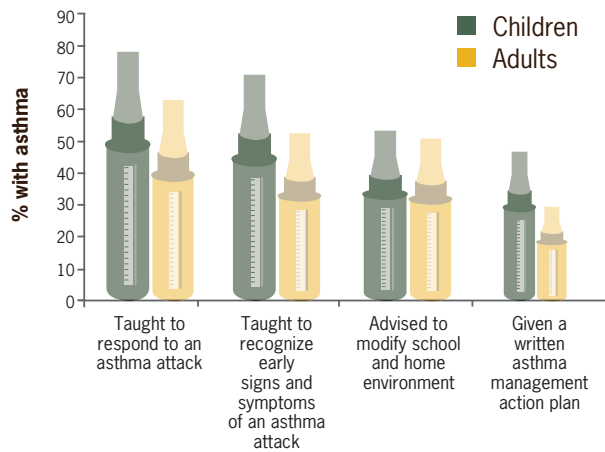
90
80
70
60
50
40
30
20
10
0

% with asthma

Children
Adults

Taught to respond to an asthma attack

Taught to recognize early signs and symptoms of an asthma attack

Advised to modify school and home environment

Given a written asthma management action plan